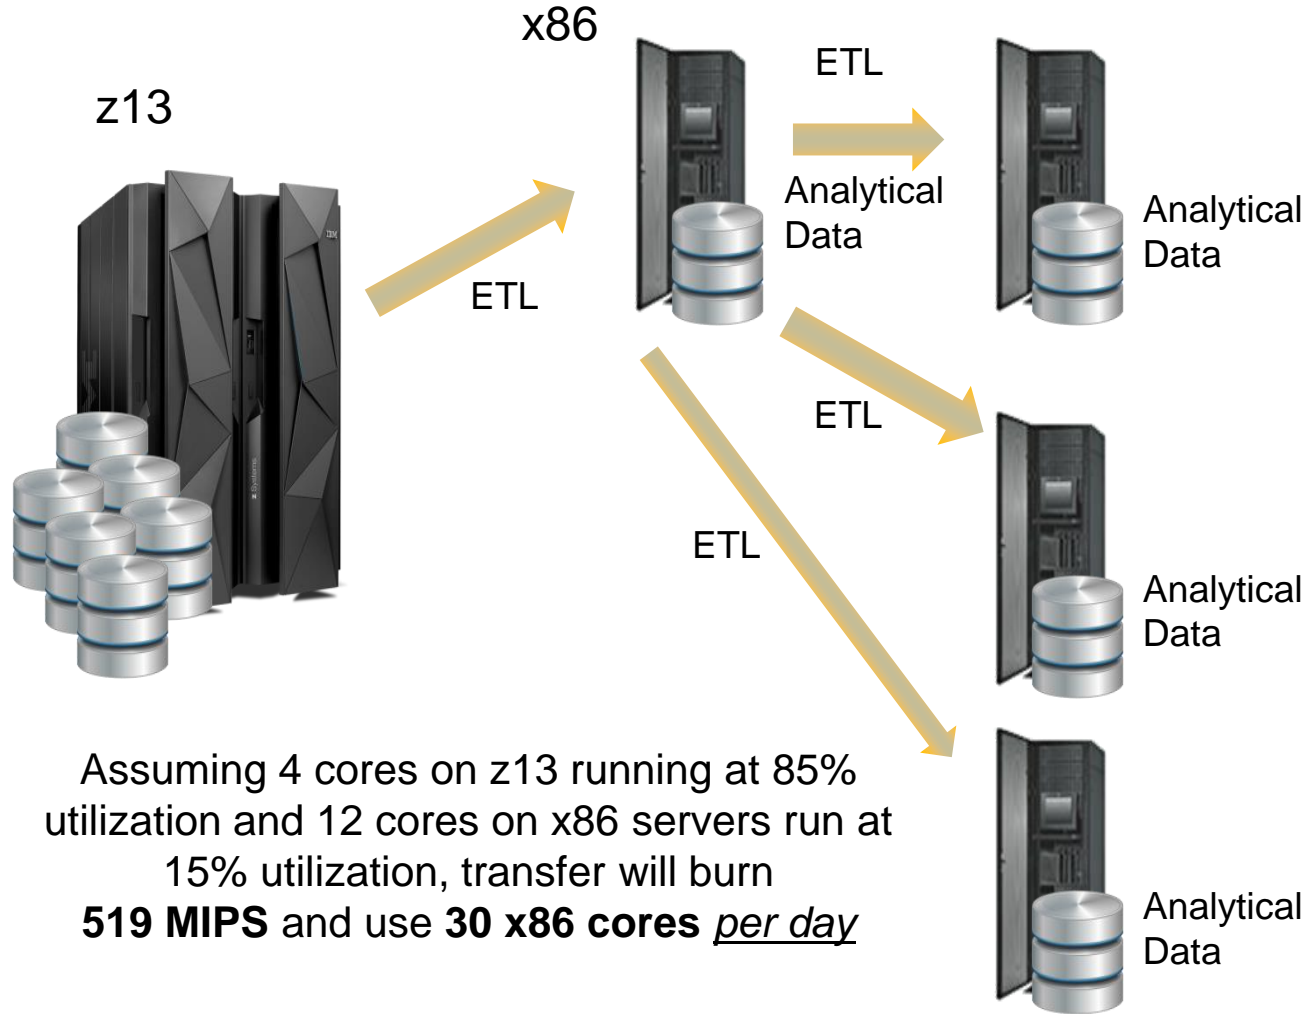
z13

IBM

x86

ETL

ETL

Analytical Data

Analytical Data

ETL

ETL

Analytical Data

Analytical Data

Assuming 4 cores on z13 running at 85% utilization and 12 cores on x86 servers run at 15% utilization, transfer will burn **519 MIPS** and use **30 x86 cores** per day